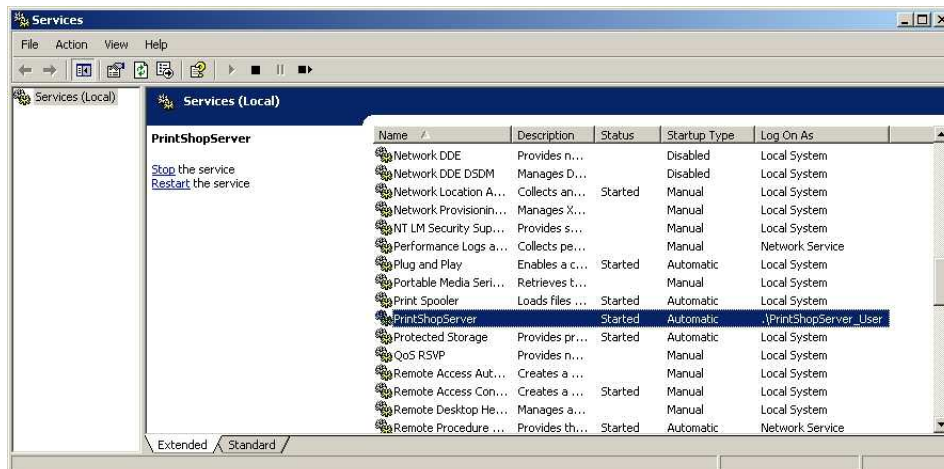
Services

File Action View Help

Services (Local)

Services (Local)

PrintShopServer

Stop the service
Restart the service

| Name | Description | Status | Startup Type | Log On As |
|---|---|---|---|---|
| Network DDE | Provides n... | | Disabled | Local System |
| Network DDE DSDM | Manages D... | | Disabled | Local System |
| Network Location A... | Collects an... | Started | Manual | Local System |
| Network Provisionin... | Manages X... | | Manual | Local System |
| NT LM Security Sup... | Provides s... | | Manual | Local System |
| Performance Logs a... | Collects pe... | | Manual | Network Service |
| Plug and Play | Enables a c... | Started | Automatic | Local System |
| Portable Media Seri... | Retrieves t... | | Manual | Local System |
| Print Spooler | Loads files ... | Started | Automatic | Local System |
| PrintShopServer | | Started | Automatic | .\PrintShopServer_User |
| Protected Storage | Provides pr... | Started | Automatic | Local System |
| QoS RSVP | Provides n... | | Manual | Local System |
| Remote Access Aut... | Creates a ... | | Manual | Local System |
| Remote Access Con... | Creates a ... | Started | Manual | Local System |
| Remote Desktop He... | Manages a... | | Manual | Local System |
| Remote Procedure ... | Provides th... | Started | Automatic | Network Service |

Extended Standard